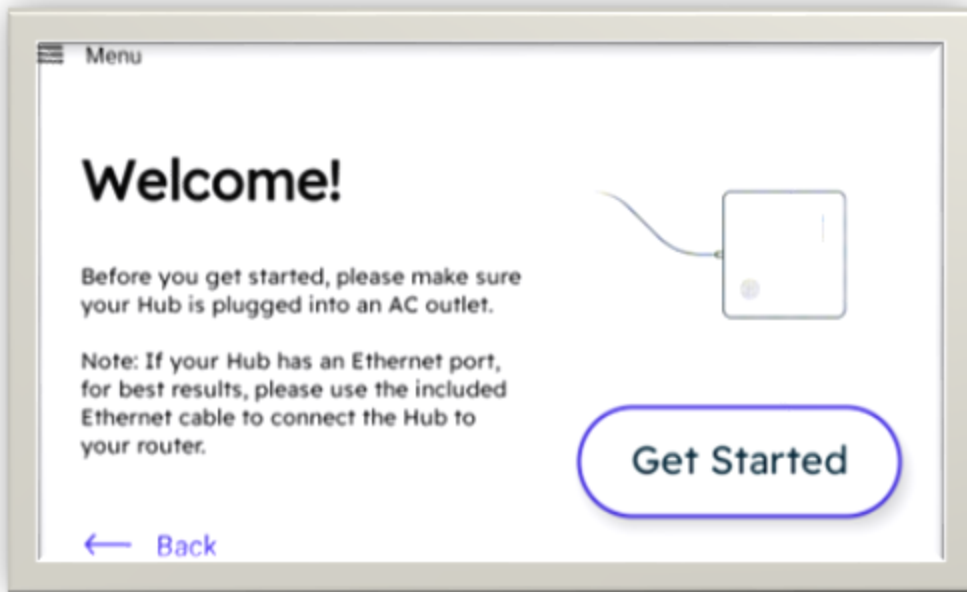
Menu

Welcome!

Before you get started, please make sure your Hub is plugged into an AC outlet.

Note: If your Hub has an Ethernet port, for best results, please use the included Ethernet cable to connect the Hub to your router.

Get Started

Back